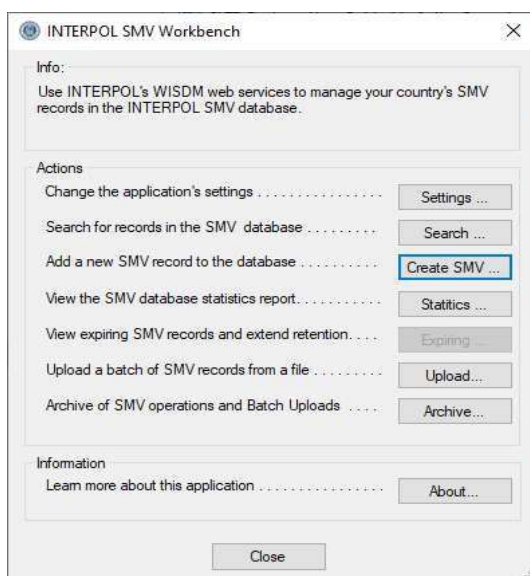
INTERPOL SMV Workbench

×

Info:

Use INTERPOL's WISDM web services to manage your country's SMV records in the INTERPOL SMV database.

Actions

Change the application's settings .................. Settings ...

Search for records in the SMV database ......... Search ...

Add a new SMV record to the database .......... Create SMV ...

View the SMV database statistics report........... Statitics ...

View expiring SMV records and extend retention.... Expiring ...

Upload a batch of SMV records from a file ......... Upload...

Archive of SMV operations and Batch Uploads .... Archive...

Information

Learn more about this application .................. About...

Close